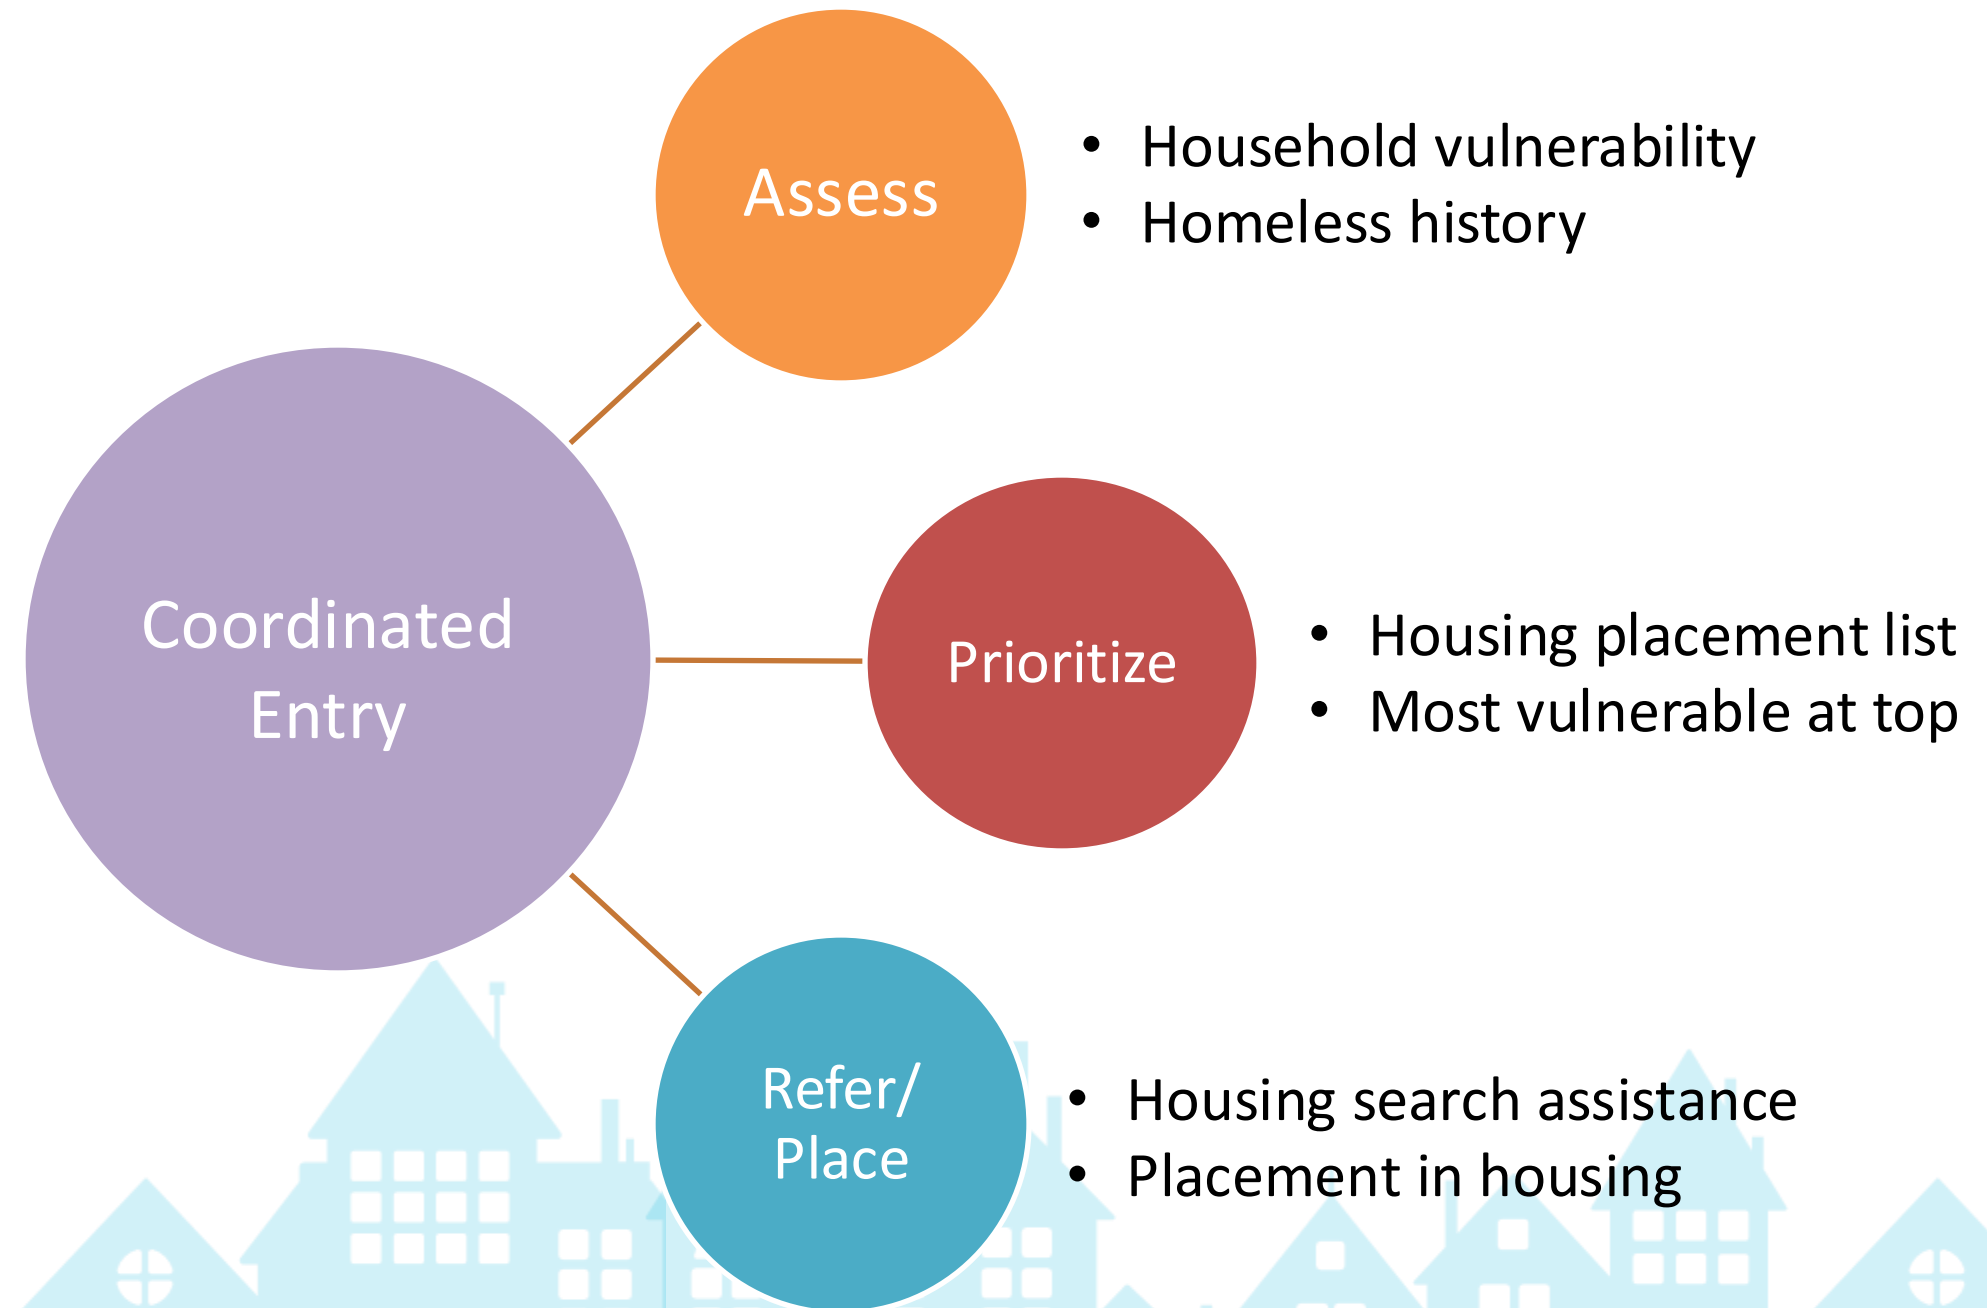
Coordinated Entry

Assess

- Household vulnerability
- Homeless history

Prioritize

- Housing placement list
- Most vulnerable at top

Refer/ Place

- Housing search assistance
- Placement in housing